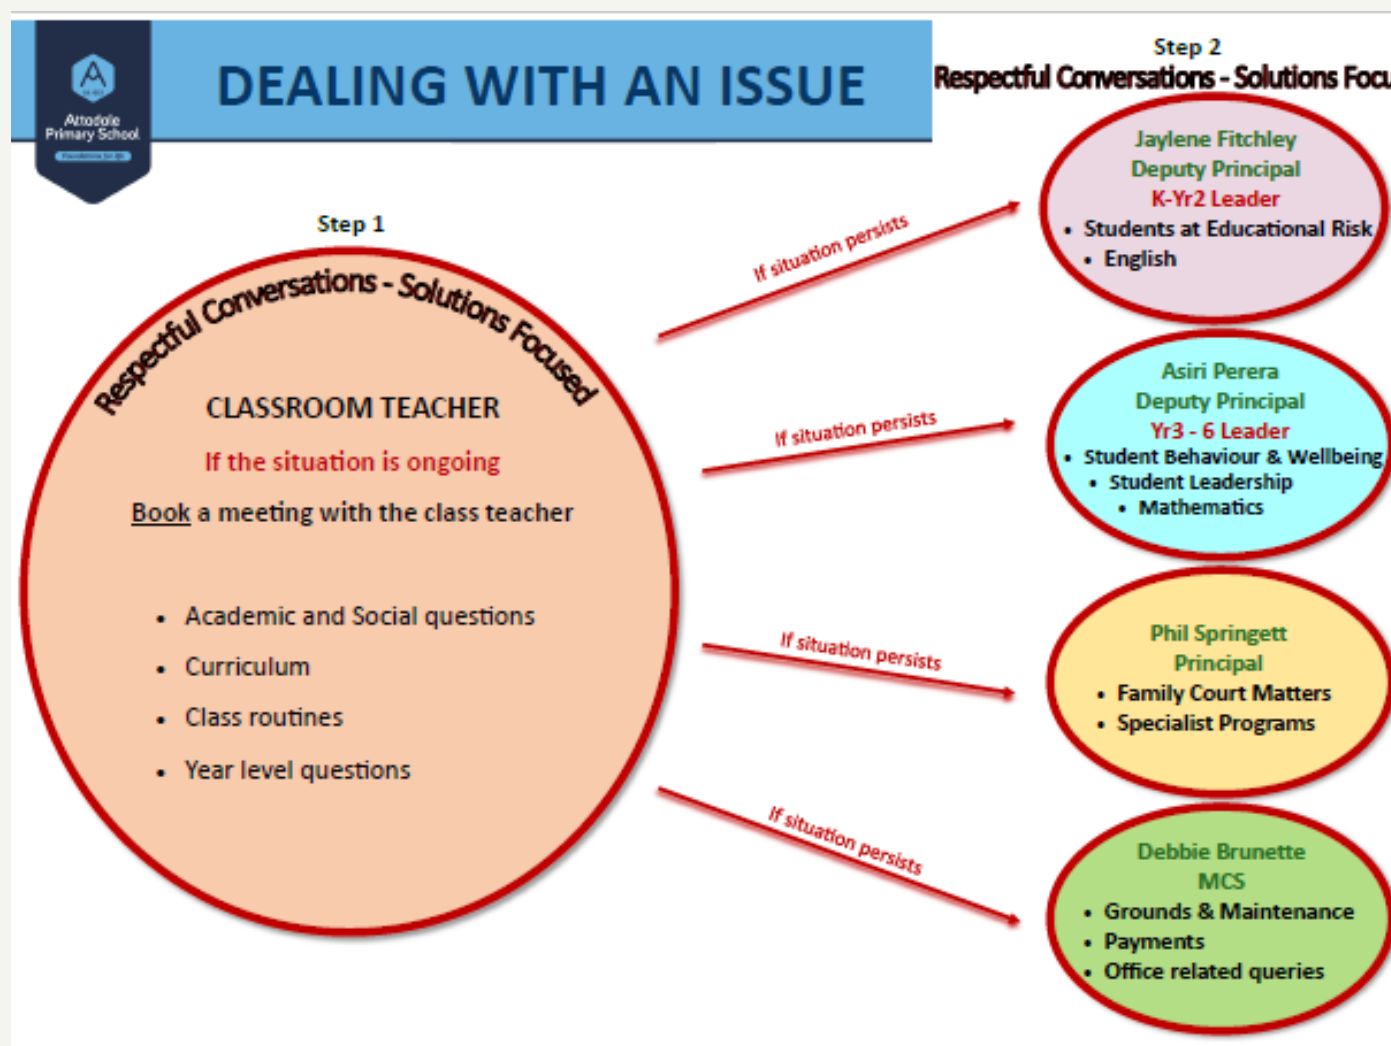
Attadale Primary School

DEALING WITH AN ISSUE

Step 2
Respectful Conversations - Solutions Focu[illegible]

Step 1

Respectful Conversations - Solutions Focused

CLASSROOM TEACHER

If the situation is ongoing

Book a meeting with the class teacher

- Academic and Social questions
- Curriculum
- Class routines
- Year level questions

If situation persists

If situation persists

If situation persists

If situation persists

Jaylene Fitchley
Deputy Principal
K-Yr2 Leader
- Students at Educational Risk
- English

Asiri Perera
Deputy Principal
Yr3 - 6 Leader
- Student Behaviour & Wellbeing
- Student Leadership
- Mathematics

Phil Springett
Principal
- Family Court Matters
- Specialist Programs

Debbie Brunette
MCS
- Grounds & Maintenance
- Payments
- Office related queries